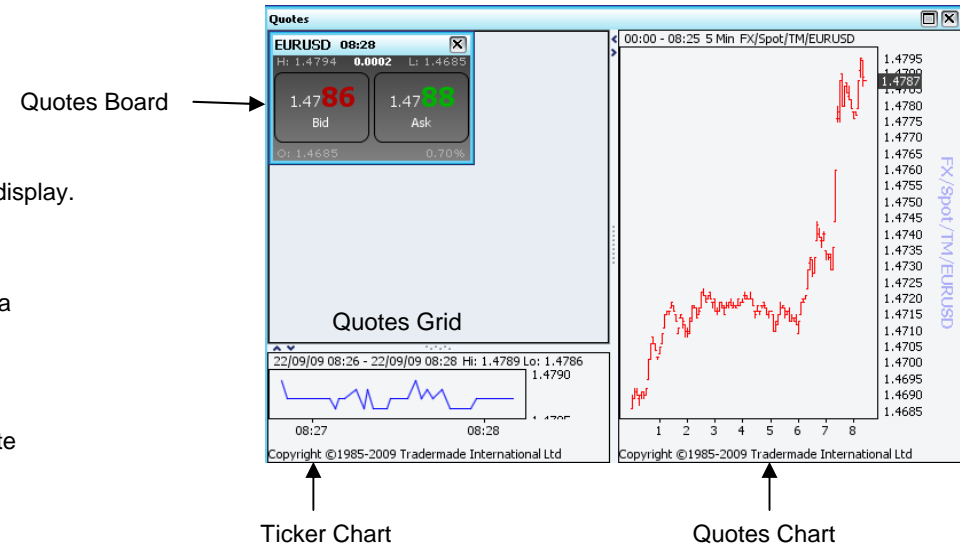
Quotes Board

display.

a

te

Quotes

EURUSD 08:28

H: 1.4794 0.0002 L: 1.4685

1.4786 Bid

1.4788 Ask

O: 1.4685 0.70%

Quotes Grid

22/09/09 08:26 - 22/09/09 08:28 Hi: 1.4789 Lo: 1.4786

1.4790

1.4785

08:27 08:28

Copyright ©1985-2009 Tradermade International Ltd

00:00 - 08:25 5 Min FX/Spot/TM/EURUSD

1.4795
1.4787
1.4785
1.4780
1.4775
1.4770
1.4765
1.4760
1.4755
1.4750
1.4745
1.4740
1.4735
1.4730
1.4725
1.4720
1.4715
1.4710
1.4705
1.4700
1.4695
1.4690
1.4685

1 2 3 4 5 6 7 8

FX/Spot/TM/EURUSD

Copyright ©1985-2009 Tradermade International Ltd

Ticker Chart

Quotes Chart